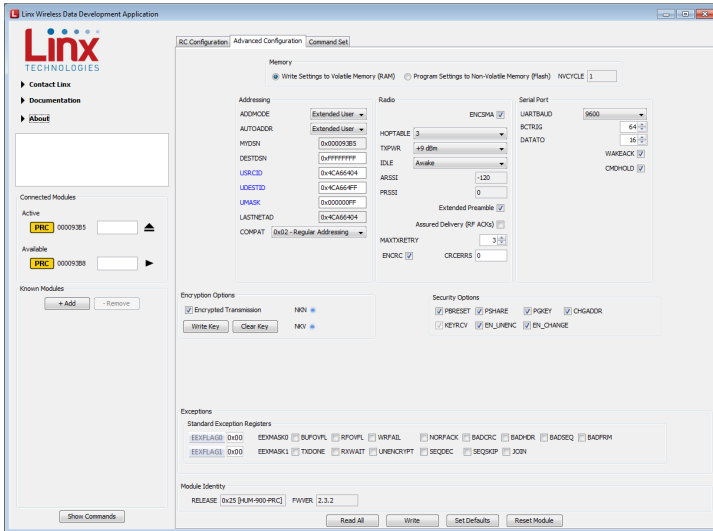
Linx Wireless Data Development Application

Linx TECHNOLOGIES

Contact Linx

Documentation

About

Connected Modules

Active

PRC 000093B5

Available

PRC 000093B8

Known Modules

+ Add

- Remove

Show Commands

RC Configuration | Advanced Configuration | Command Set

Memory

Write Settings to Volatile Memory (RAM)

Program Settings to Non-Volatile Memory (Flash)

NVCYCLE 1

Addressing

ADDMODE Extended User

AUTOADDR Extended User

MYDSN 0x000093B5

DESTDSN 0xFFFFFFFF

USRCID 0x4CA66404

UDESTID 0x4CA664FF

UMASK 0x000000FF

LASTNETAD 0x4CA66404

COMPAT 0x02 - Regular Addressing

Radio

ENCSMA

HOPTABLE 3

TXPWR +9 dBm

IDLE Awake

ARSSI -120

PRSSI 0

Extended Preamble

Assured Delivery (RF ACKs)

MAXTXRETRY 3

ENCRC

CRCERRS 0

Serial Port

UARTBAUD 9600

BCTRIG 64

DATATO 16

WAKEACK

CMDHOLD

Encryption Options

Encrypted Transmission

NKN

Write Key

Clear Key

NKV

Security Options

PBRESET

PSHARE

PGKEY

CHGADDR

KEYRCV

EN_UNENC

EN_CHANGE

Exceptions

Standard Exception Registers

EEXFLAG0 0x00

EEXMASK0

BUFOVFL

RFOVFL

WRFAIL

NORFACK

BADCRC

BADHDR

BADSEQ

BADFRM

EEXFLAG1 0x00

EEXMASK1

TXDONE

RXWAIT

UNENCRYPT

SEQDEC

SEQSKIP

JOIN

Module Identity

RELEASE 0x25 [HUM-900-PRC]

FWVER 2.3.2

Read All

Write

Set Defaults

Reset Module